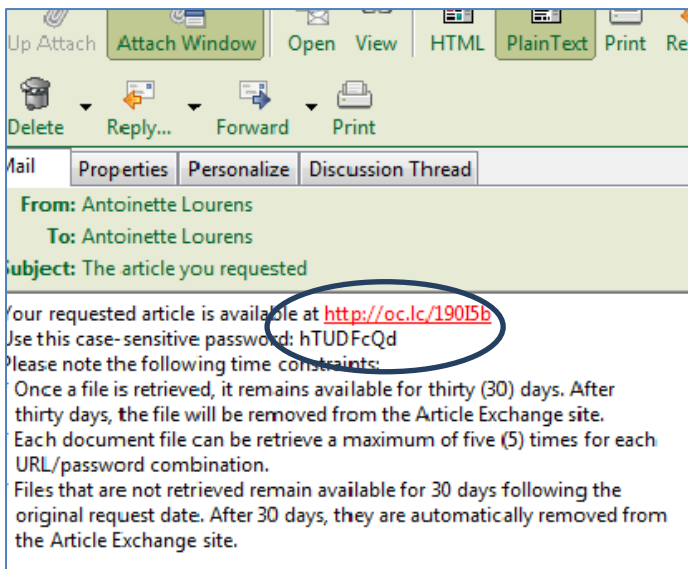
Up Attach Attach Window Open View HTML PlainText Print Re

Delete Reply... Forward Print

Mail Properties Personalize Discussion Thread

From: Antoinette Lourens
To: Antoinette Lourens
Subject: The article you requested

Your requested article is available at http://oc.lc/190I5b
Use this case-sensitive password: hTUDFcQd
Please note the following time constraints:
Once a file is retrieved, it remains available for thirty (30) days. After thirty days, the file will be removed from the Article Exchange site.
Each document file can be retrieve a maximum of five (5) times for each URL/password combination.
Files that are not retrieved remain available for 30 days following the original request date. After 30 days, they are automatically removed from the Article Exchange site.